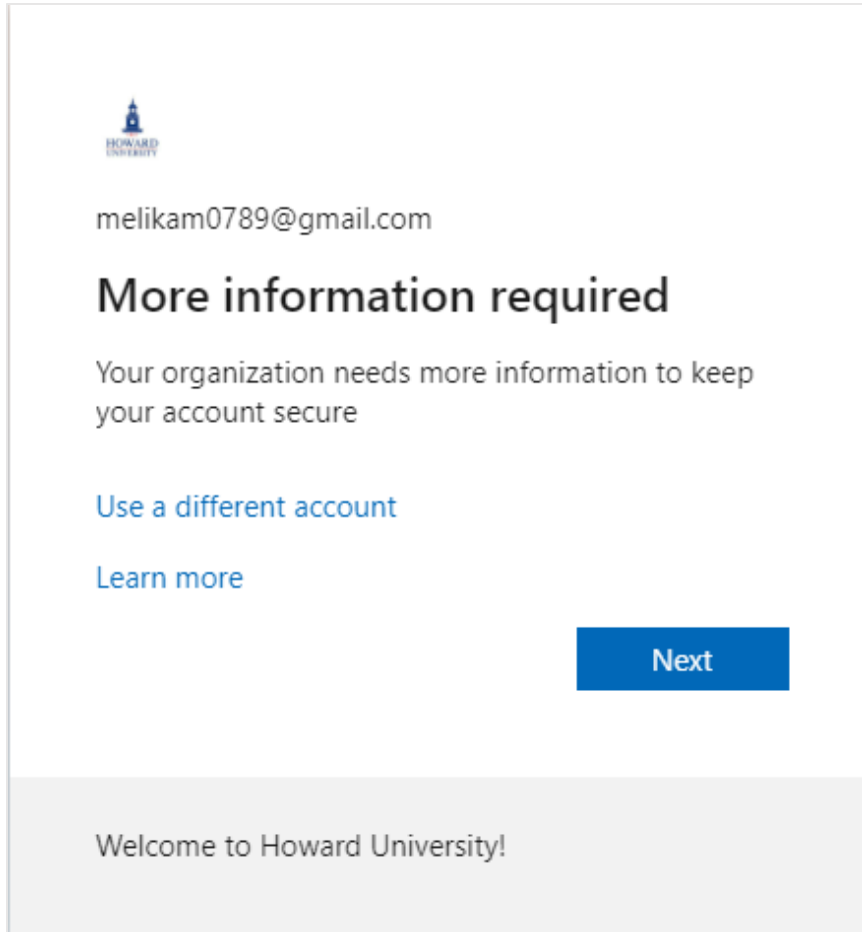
HOWARD UNIVERSITY

melikam0789@gmail.com

More information required

Your organization needs more information to keep your account secure

Use a different account

Learn more

Next

Welcome to Howard University!